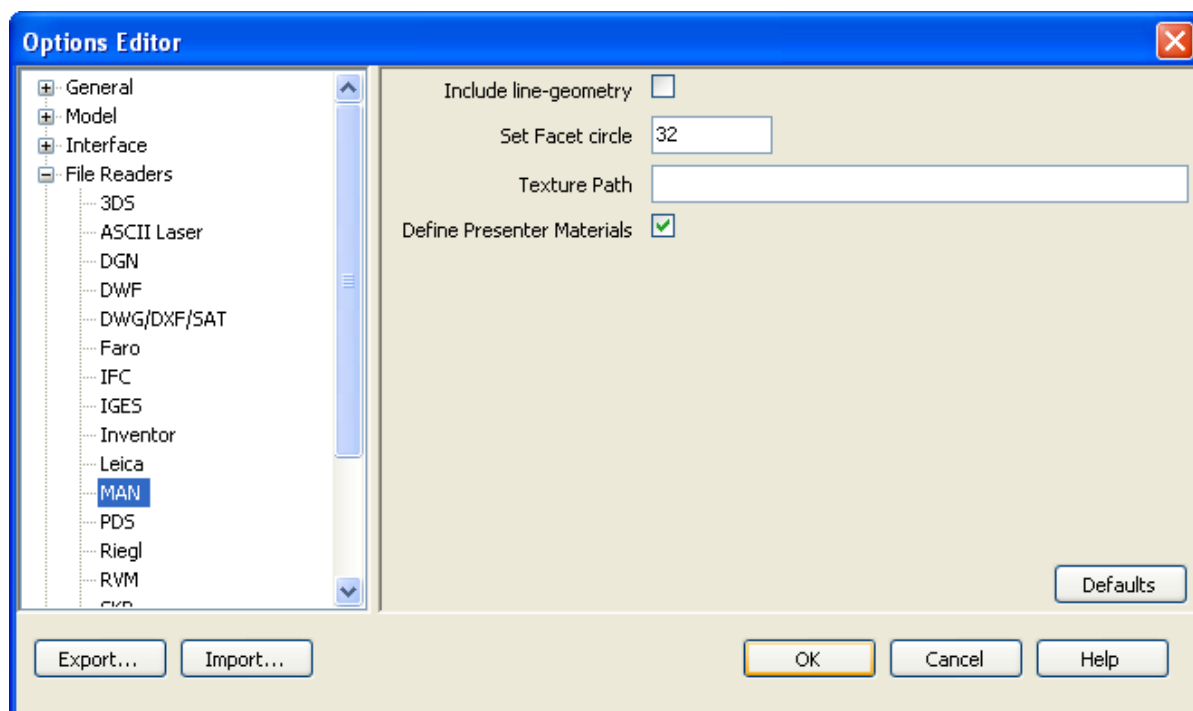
Options Editor

General
Model
Interface
File Readers
3DS
ASCII Laser
DGN
DWF
DWG/DXF/SAT
Faro
IFC
IGES
Inventor
Leica
MAN
PDS
Riegl
RVM
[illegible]

Include line-geometry
Set Facet circle 32
Texture Path
Define Presenter Materials

Defaults

Export... Import... OK Cancel Help